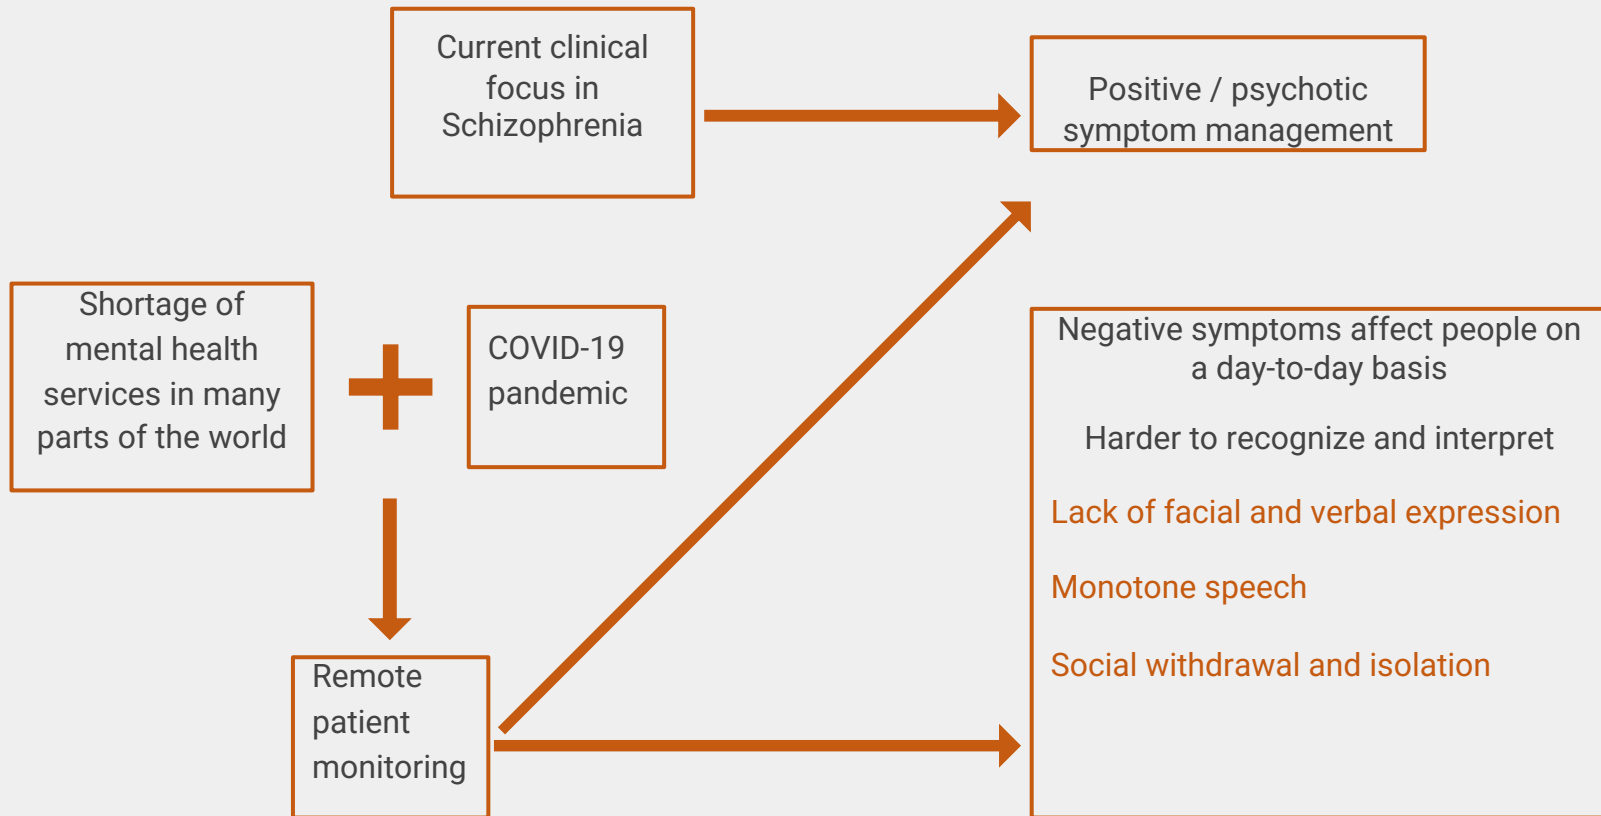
Current clinical focus in Schizophrenia

Positive / psychotic symptom management

Shortage of mental health services in many parts of the world

COVID-19 pandemic

Remote patient monitoring

Negative symptoms affect people on a day-to-day basis

Harder to recognize and interpret

Lack of facial and verbal expression

Monotone speech

Social withdrawal and isolation